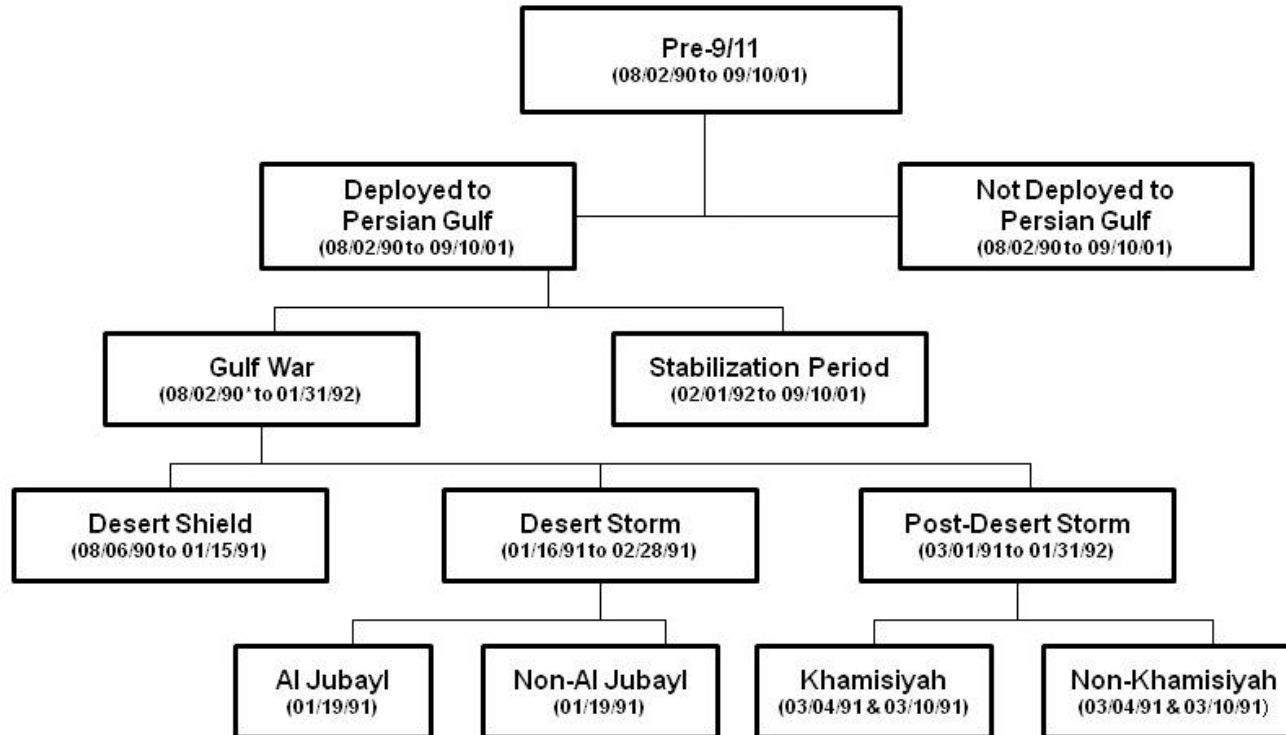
Pre-9/11
(08/02/90 to 09/10/01)

Deployed to Persian Gulf
(08/02/90 to 09/10/01)

Not Deployed to Persian Gulf
(08/02/90 to 09/10/01)

Gulf War
(08/02/90* to 01/31/92)

Stabilization Period
(02/01/92 to 09/10/01)

Desert Shield
(08/06/90 to 01/15/91)

Desert Storm
(01/16/91 to 02/28/91)

Post-Desert Storm
(03/01/91 to 01/31/92)

Al Jubayl
(01/19/91)

Non-Al Jubayl
(01/19/91)

Khamisiyah
(03/04/91 & 03/10/91)

Non-Khamisiyah
(03/04/91 & 03/10/91)